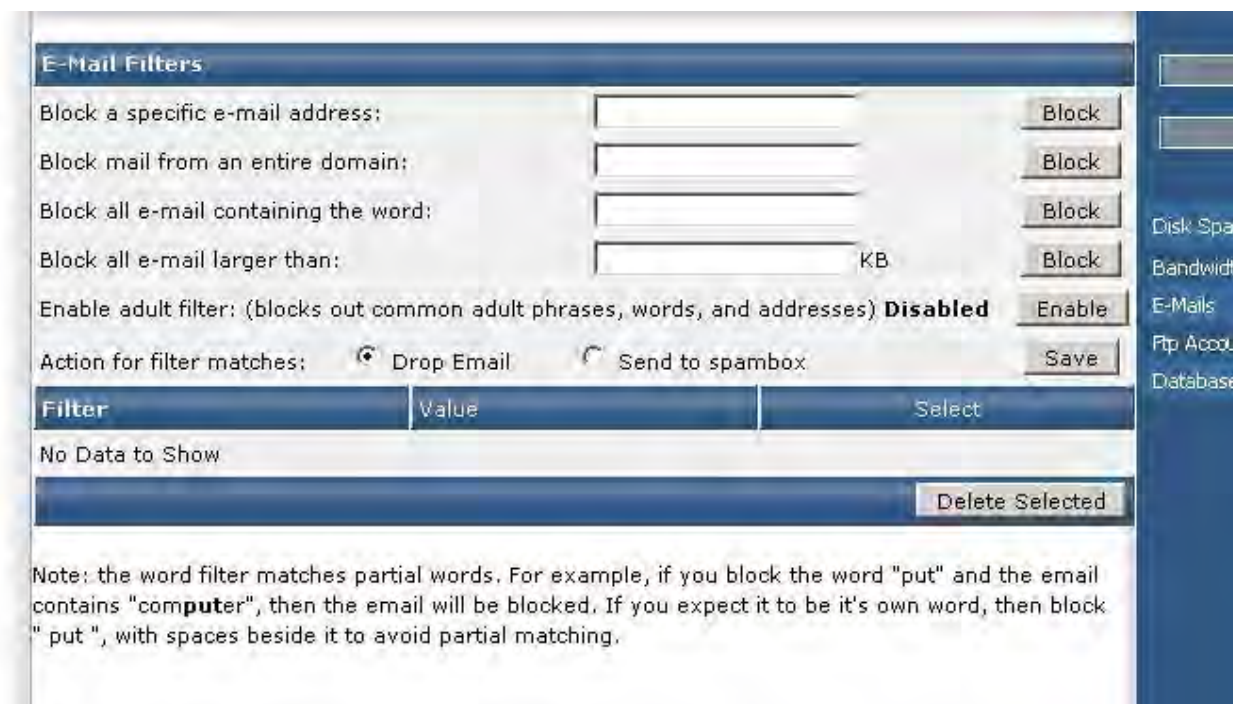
E-Mail Filters

Block a specific e-mail address: Block

Block mail from an entire domain: Block

Block all e-mail containing the word: Block

Block all e-mail larger than: KB Block

Enable adult filter: (blocks out common adult phrases, words, and addresses) **Disabled** Enable

Action for filter matches: Drop Email Send to spambox Save

| Filter | Value | Select |
|---|---|---|
| No Data to Show | | |

Delete Selected

Note: the word filter matches partial words. For example, if you block the word "put" and the email contains "com**put**er", then the email will be blocked. If you expect it to be it's own word, then block " put ", with spaces beside it to avoid partial matching.

Disk Spa
Bandwidt
E-Mails
Ftp Accou
Database